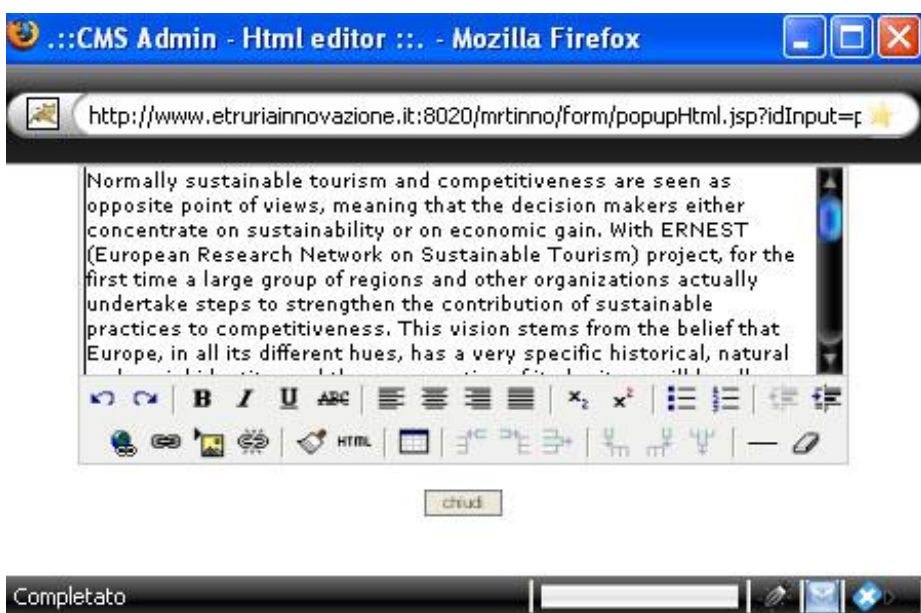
.::CMS Admin - Html editor ::. - Mozilla Firefox

http://www.etruriainnovazione.it:8020/mrtinno/form/popupHtml.jsp?idInput=p

Normally sustainable tourism and competitiveness are seen as opposite point of views, meaning that the decision makers either concentrate on sustainability or on economic gain. With ERNEST (European Research Network on Sustainable Tourism) project, for the first time a large group of regions and other organizations actually undertake steps to strengthen the contribution of sustainable practices to competitiveness. This vision stems from the belief that Europe, in all its different hues, has a very specific historical, natural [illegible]

B I U ABC $x_2$ $x^2$ HTML

chiudi

Completato